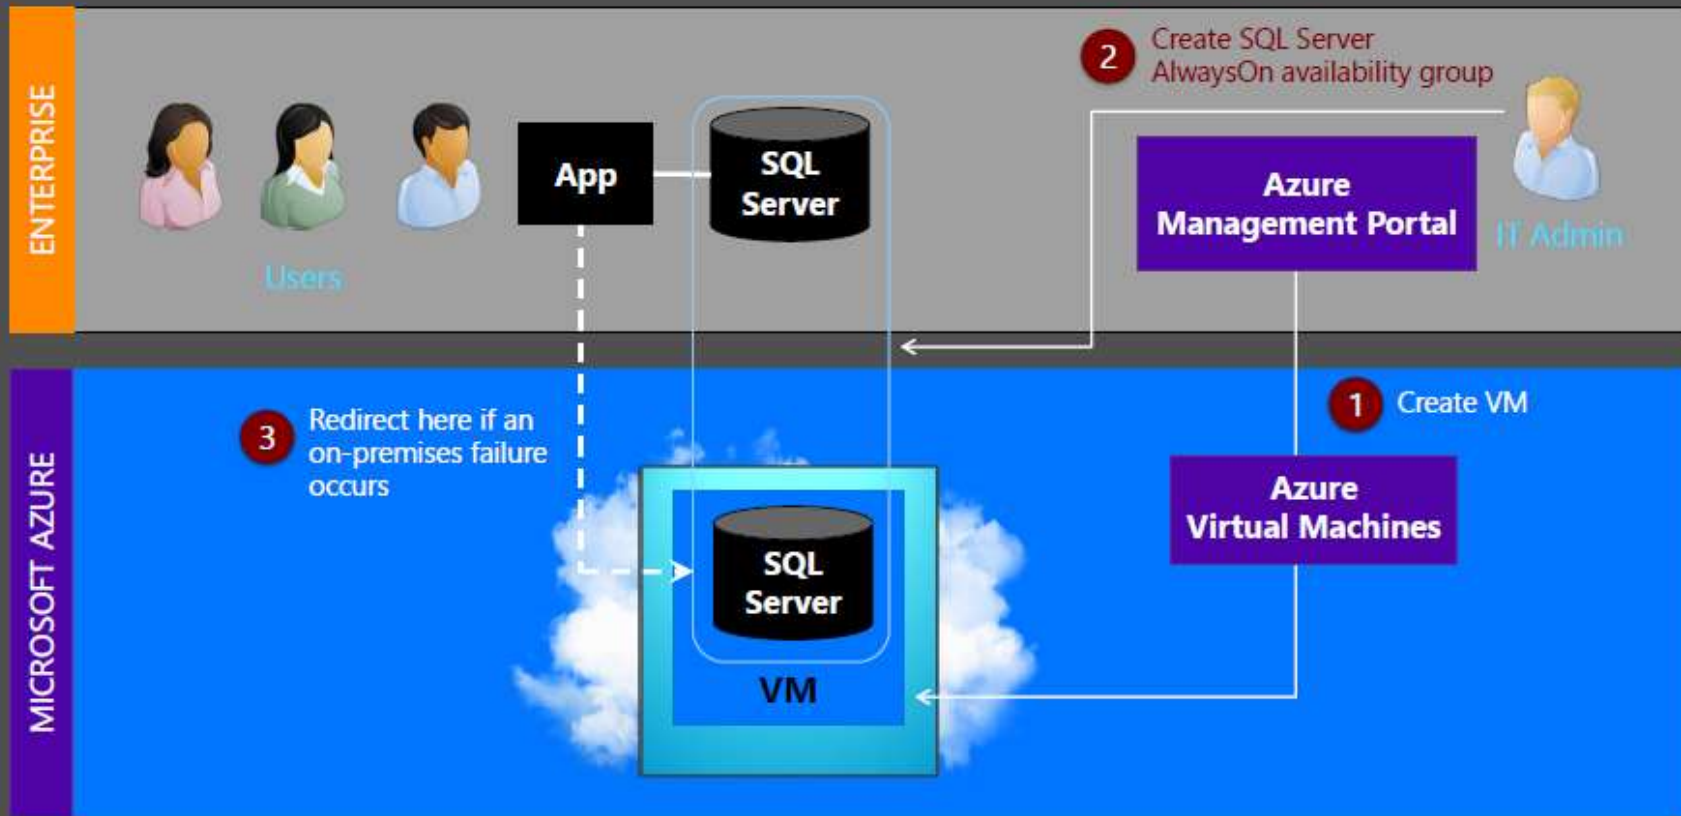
ENTERPRISE

Users

App

SQL Server

2 Create SQL Server AlwaysOn availability group

Azure Management Portal

IT Admin

MICROSOFT AZURE

3 Redirect here if an on-premises failure occurs

1 Create VM

Azure Virtual Machines

SQL Server

VM